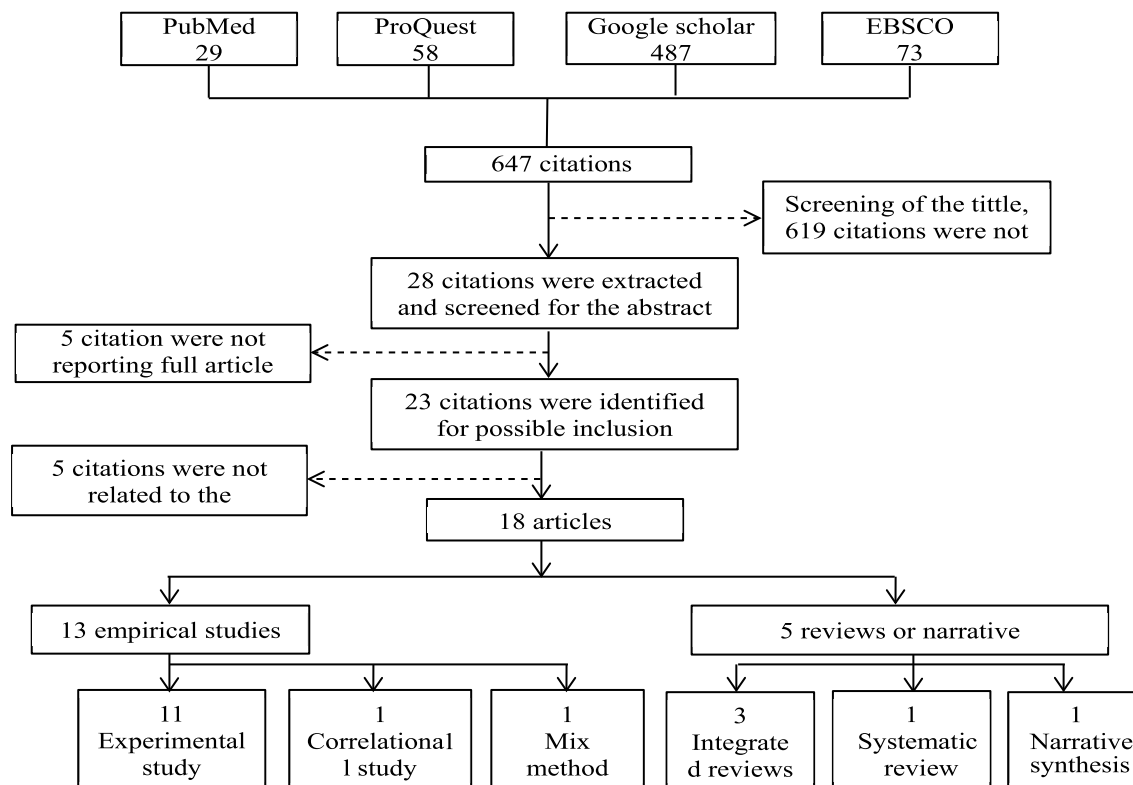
PubMed
29

ProQuest
58

Google scholar
487

EBSCO
73

647 citations

Screening of the tittle, 619 citations were not

28 citations were extracted and screened for the abstract

5 citation were not reporting full article

23 citations were identified for possible inclusion

5 citations were not related to the

18 articles

13 empirical studies

5 reviews or narrative

11
Experimental study

1
Correlational l study

1
Mix method

3
Integrate d reviews

1
Systematic review

1
Narrative synthesis